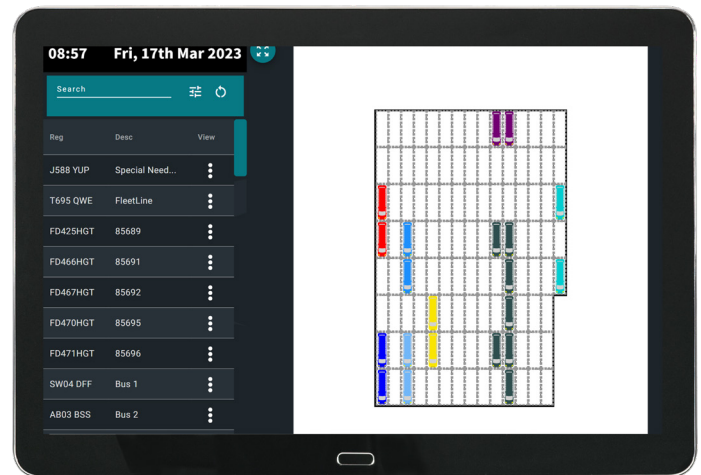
08:57 Fri, 17th Mar 2023

Search

| Reg | Desc | View |
|---|---|---|
| J588 YUP | Special Need... | |
| T695 QWE | FleetLine | |
| FD425HGT | 85689 | |
| FD466HGT | 85691 | |
| FD467HGT | 85692 | |
| FD470HGT | 85695 | |
| FD471HGT | 85696 | |
| SW04 DFF | Bus 1 | |
| AB03 BSS | Bus 2 | |